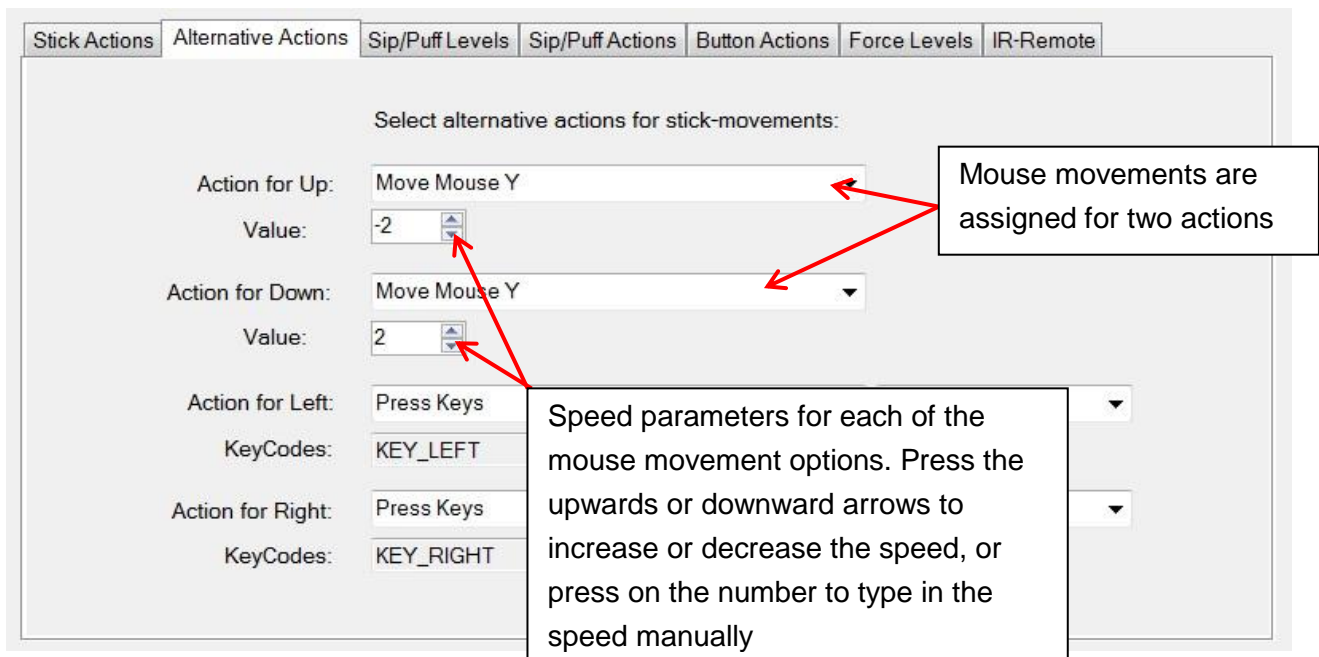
Stick Actions | Alternative Actions | Sip/Puff Levels | Sip/Puff Actions | Button Actions | Force Levels | IR-Remote

Select alternative actions for stick-movements:

Action for Up: Move Mouse Y

Value: -2

Action for Down: Move Mouse Y

Value: 2

Action for Left: Press Keys

KeyCodes: KEY_LEFT

Action for Right: Press Keys

KeyCodes: KEY_RIGHT

Mouse movements are assigned for two actions

Speed parameters for each of the mouse movement options. Press the upwards or downward arrows to increase or decrease the speed, or press on the number to type in the speed manually